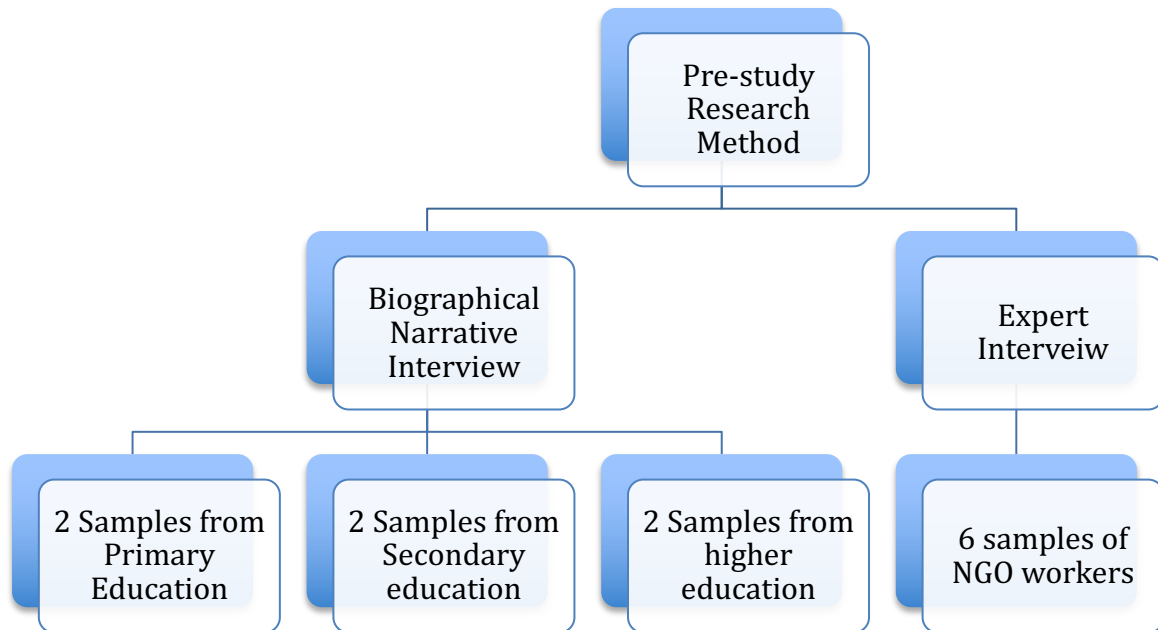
Pre-study Research Method

Biographical Narrative Interview

Expert Interveiw

2 Samples from Primary Education

2 Samples from Secondary education

2 Samples from higher education

6 samples of NGO workers